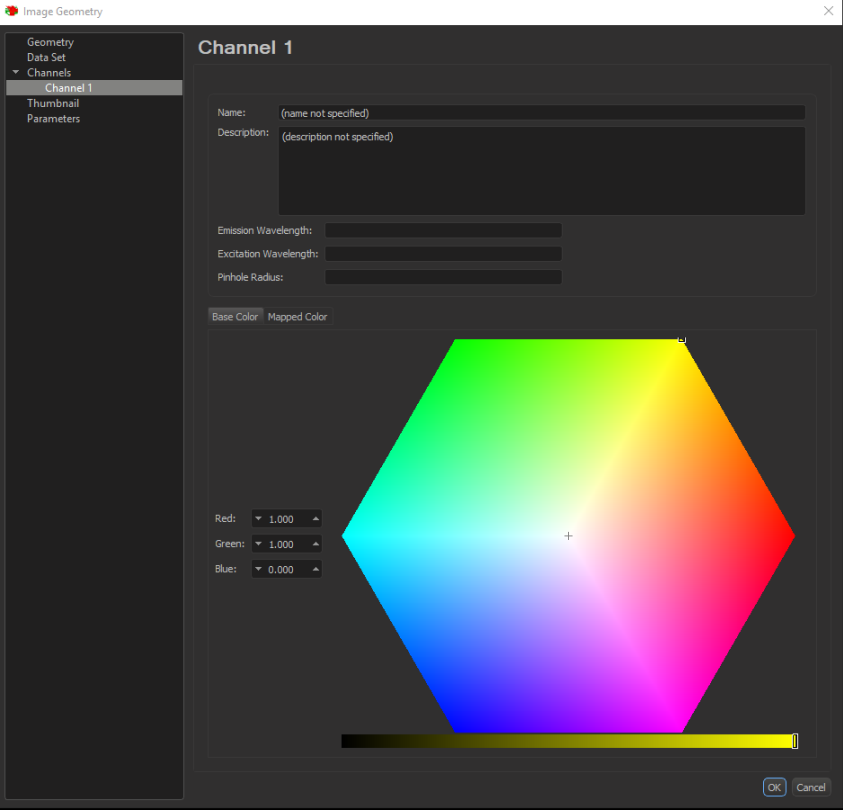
Image Geometry

Geometry
Data Set
Channels
Channel 1
Thumbnail
Parameters

Channel 1

Name: (name not specified)
Description: (description not specified)

Emission Wavelength:
Excitation Wavelength:
Pinhole Radius:

Base Color Mapped Color

Red: 1.000
Green: 1.000
Blue: 0.000

OK Cancel